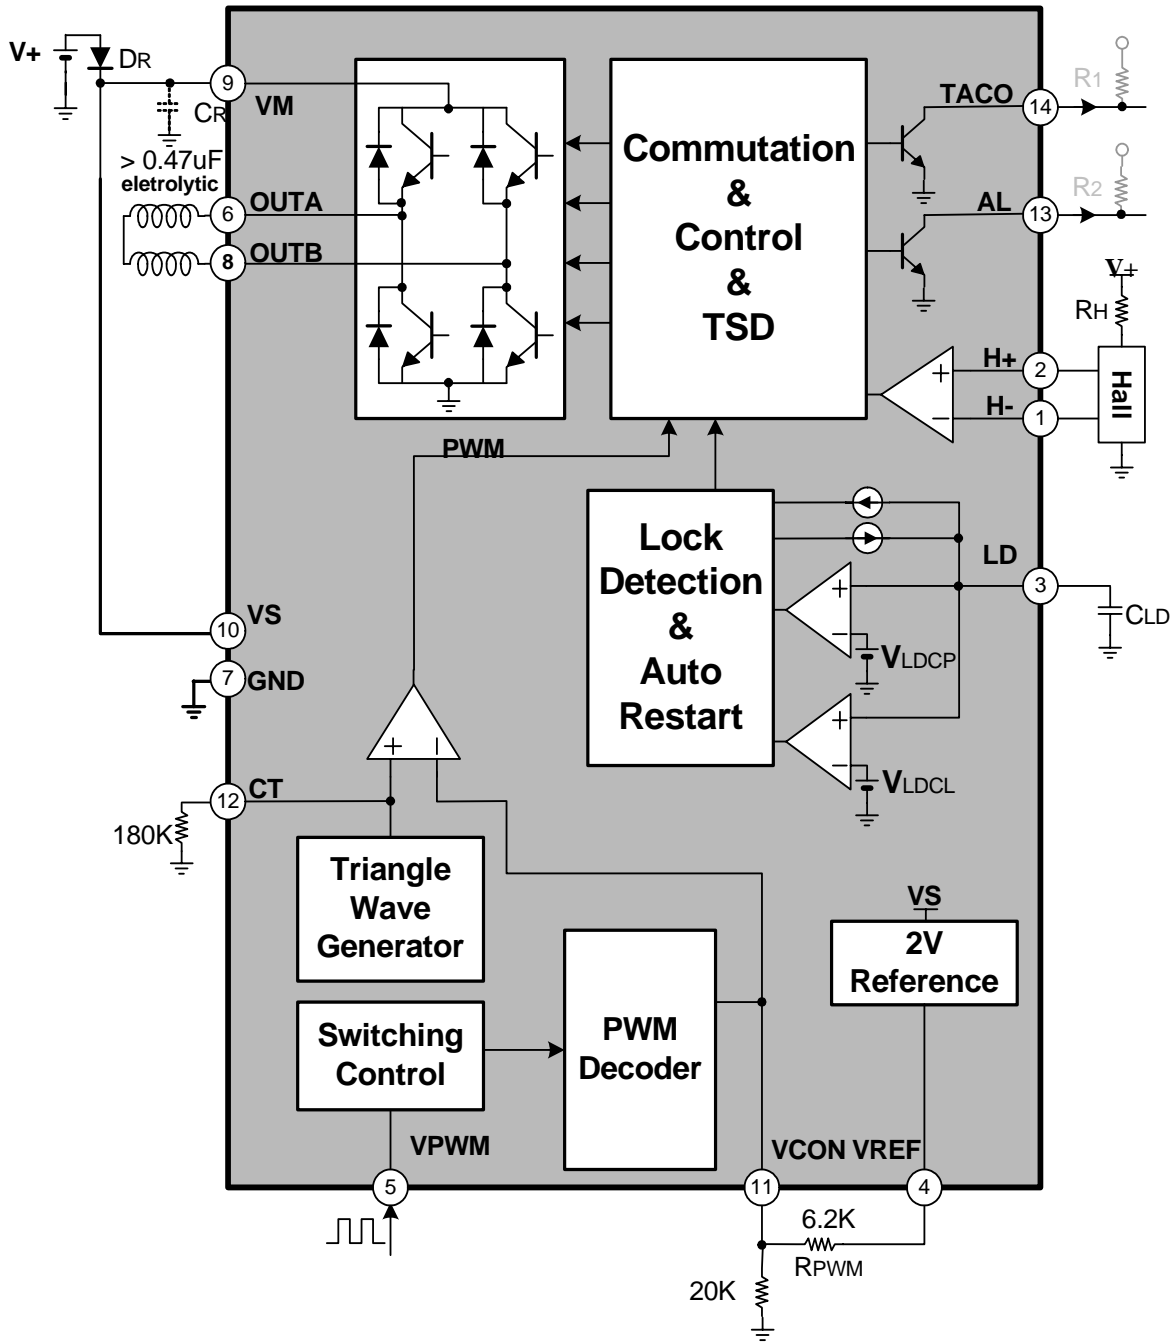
V+
DR
9
VM
CR
> 0.47uF
eletrolytic
6
OUTA
8
OUTB
Commutation
&
Control
&
TSD
TACO
14
R1
AL
13
R2
V+
RH
H+
2
H-
1
Hall
PWM
Lock
Detection
&
Auto
Restart
LD
3
CLD
VLDCP
VLDCL
10
VS
7
GND
12
CT
180K
Triangle
Wave
Generator
VS
2V
Reference
Switching
Control
PWM
Decoder
VPWM
VCON VREF
5
11
4
6.2K
RPWM
20K